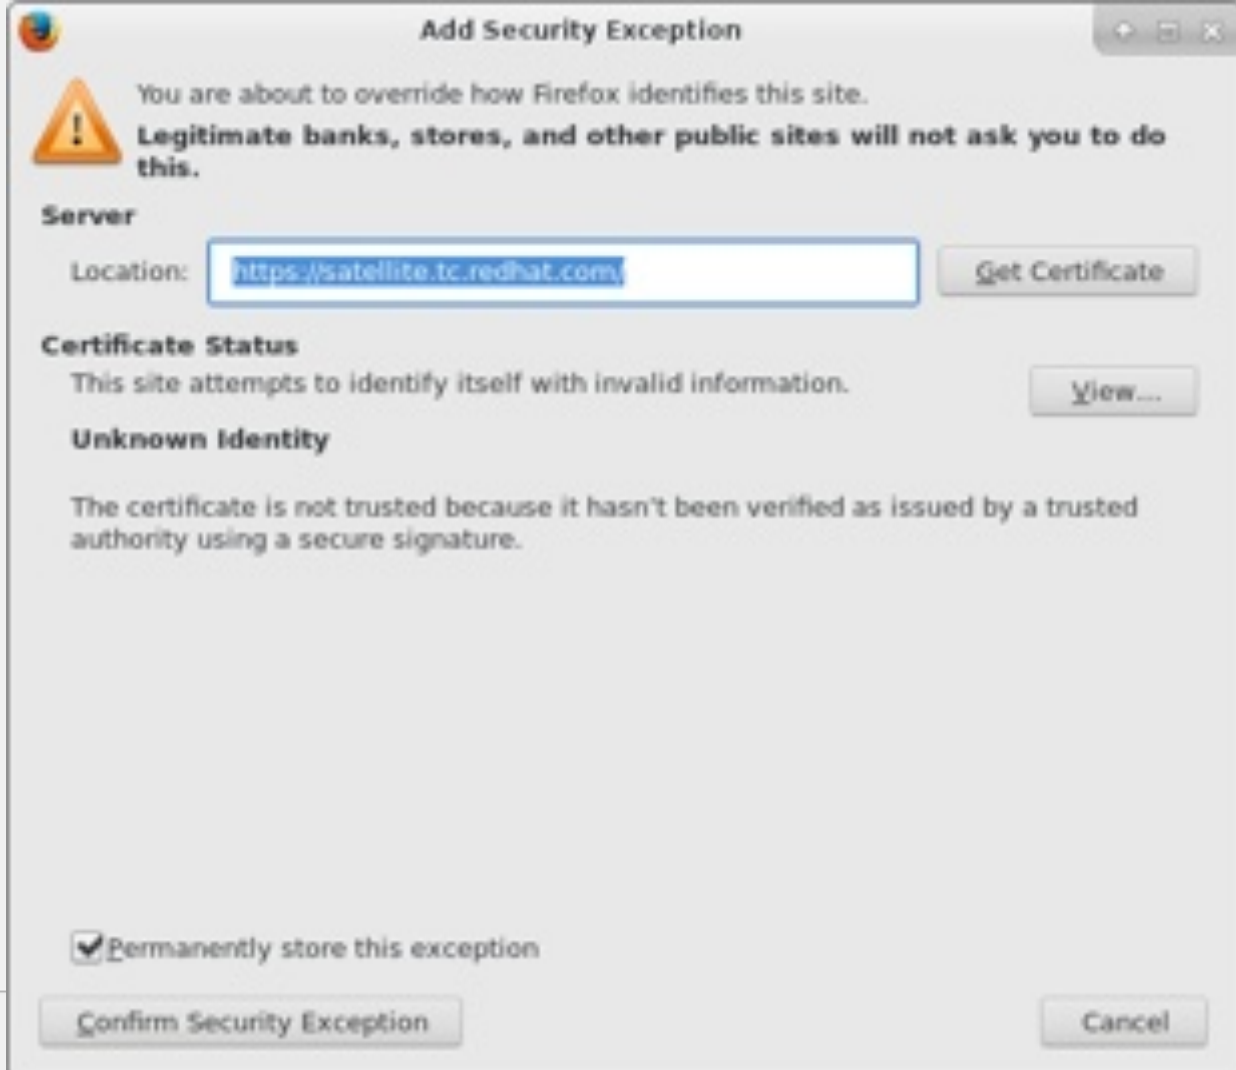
Add Security Exception

You are about to override how Firefox identifies this site.

**Legitimate banks, stores, and other public sites will not ask you to do this.**

Server

Location: https://satellite.tc.redhat.com/

Get Certificate

Certificate Status

This site attempts to identify itself with invalid information.

View...

Unknown Identity

The certificate is not trusted because it hasn't been verified as issued by a trusted authority using a secure signature.

Permanently store this exception

Confirm Security Exception

Cancel